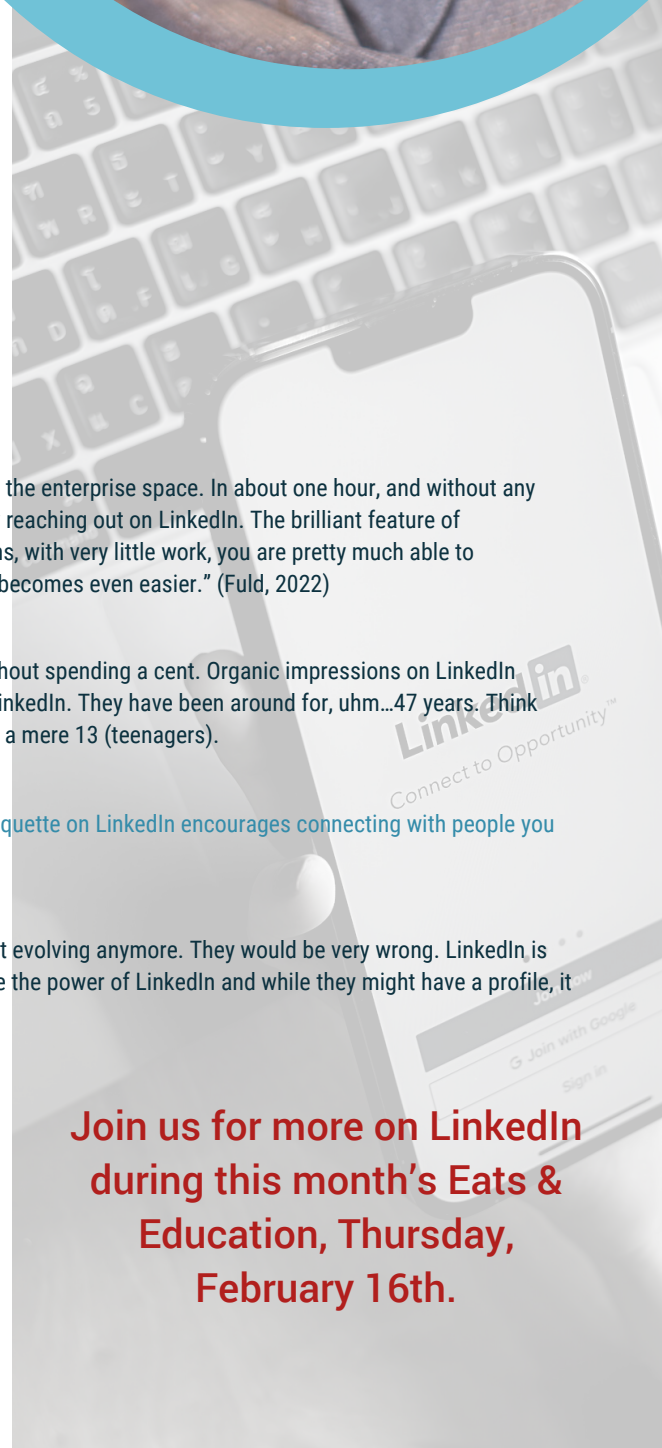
the enterprise space. In about one hour, and without any reaching out on LinkedIn. The brilliant feature of ns, with very little work, you are pretty much able to becomes even easier." (Fuld, 2022)

hout spending a cent. Organic impressions on LinkedIn inkedIn. They have been around for, uhm…47 years. Think a mere 13 (teenagers).

quette on LinkedIn encourages connecting with people you

t evolving anymore. They would be very wrong. LinkedIn is e the power of LinkedIn and while they might have a profile, it

Linked in

Connect to Opportunity™

Join now

Join with Google

Sign in

Join us for more on LinkedIn during this month's Eats & Education, Thursday, February 16th.